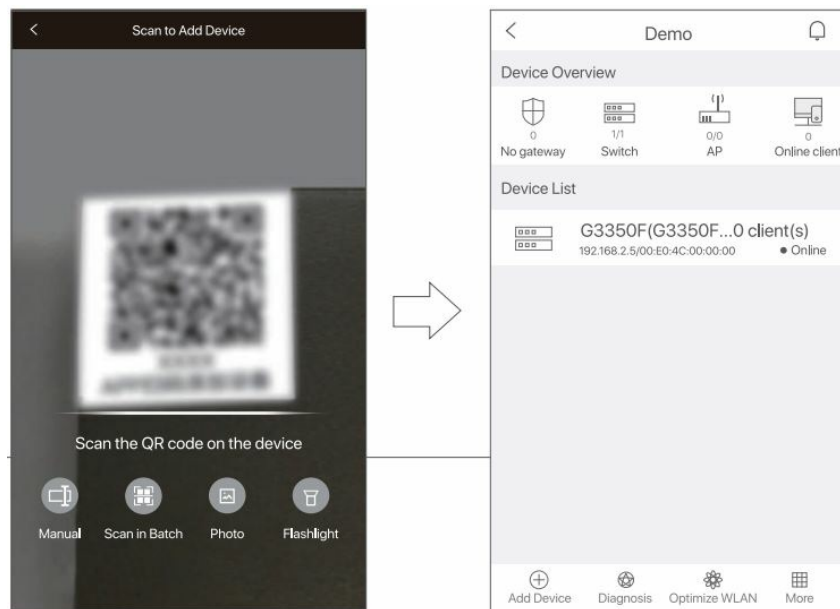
Scan to Add Device

Scan the QR code on the device

Manual Scan in Batch Photo Flashlight

Demo

Device Overview

0
No gateway

1/1
Switch

0/0
AP

0
Online client

Device List

G3350F(G3350F...0 client(s)
192.168.2.5/00:E0:4C:00:00:00 • Online

Add Device Diagnosis Optimize WLAN More